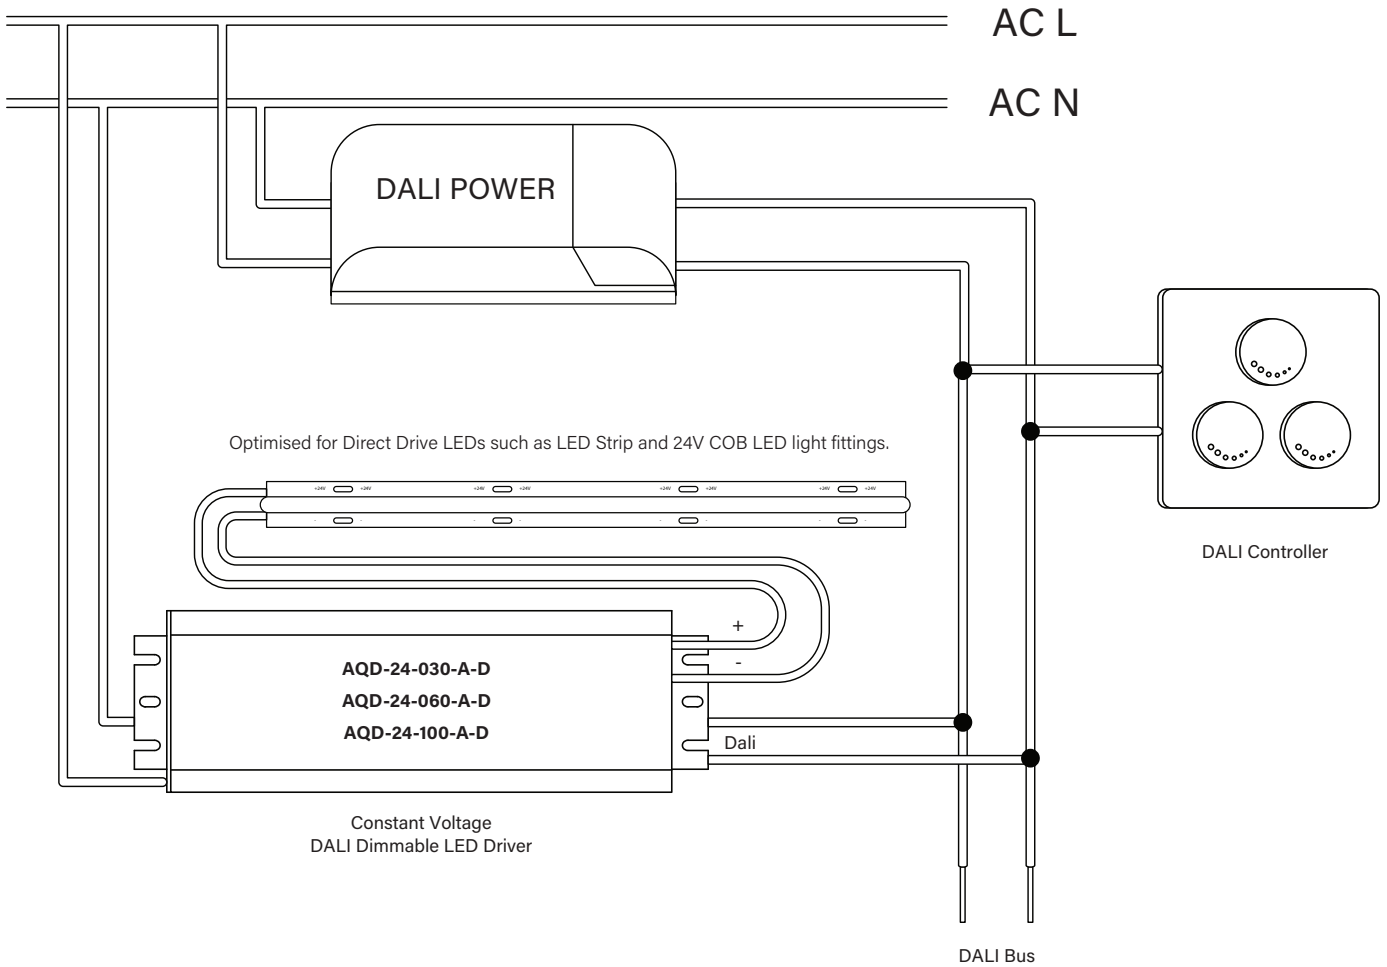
AC L

AC N

DALI POWER

Optimised for Direct Drive LEDs such as LED Strip and 24V COB LED light fittings.

+24V +24V +24V +24V +24V +24V +24V +24V

- - - - - - - -

DALI Controller

+

-

AQD-24-030-A-D

AQD-24-060-A-D

AQD-24-100-A-D

Dali

Constant Voltage
DALI Dimmable LED Driver

DALI Bus